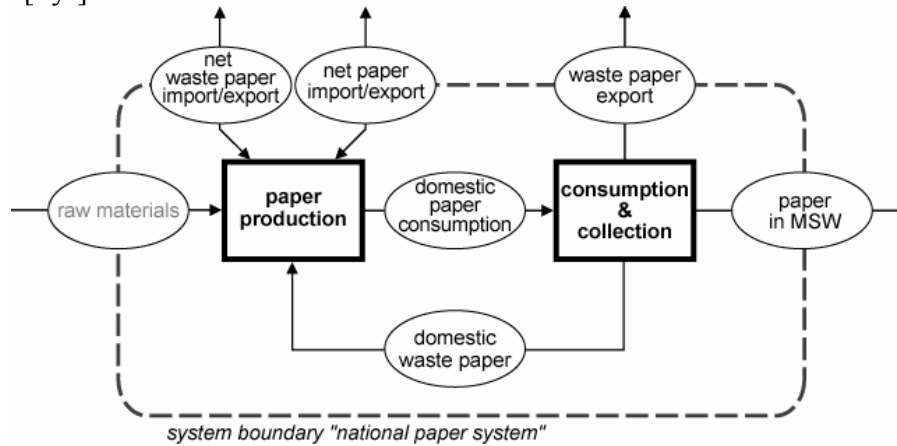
net waste paper import/export

net paper import/export

waste paper export

raw materials

paper production

domestic paper consumption

consumption & collection

paper in MSW

domestic waste paper

system boundary "national paper system"